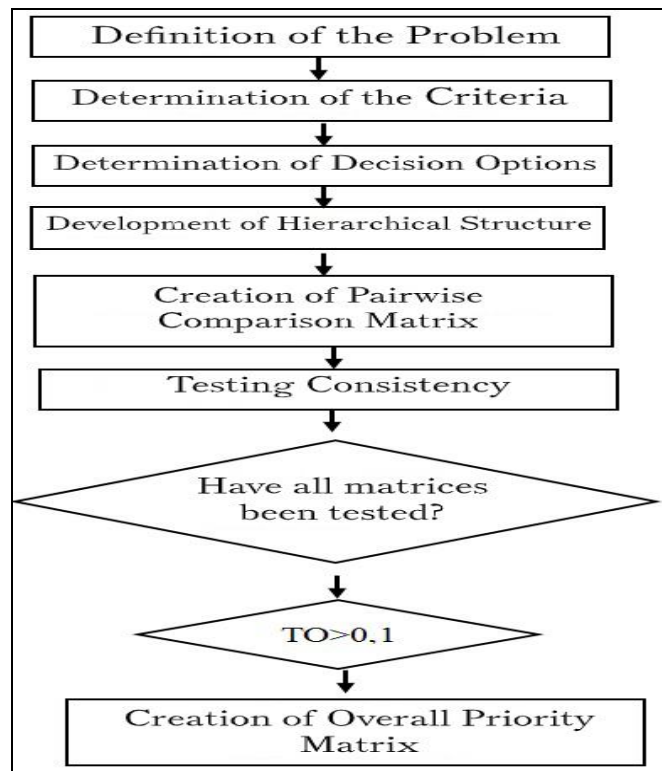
Definition of the Problem

Determination of the Criteria

Determination of Decision Options

Development of Hierarchical Structure

Creation of Pairwise Comparison Matrix

Testing Consistency

Have all matrices been tested?

TO>0,1

Creation of Overall Priority Matrix